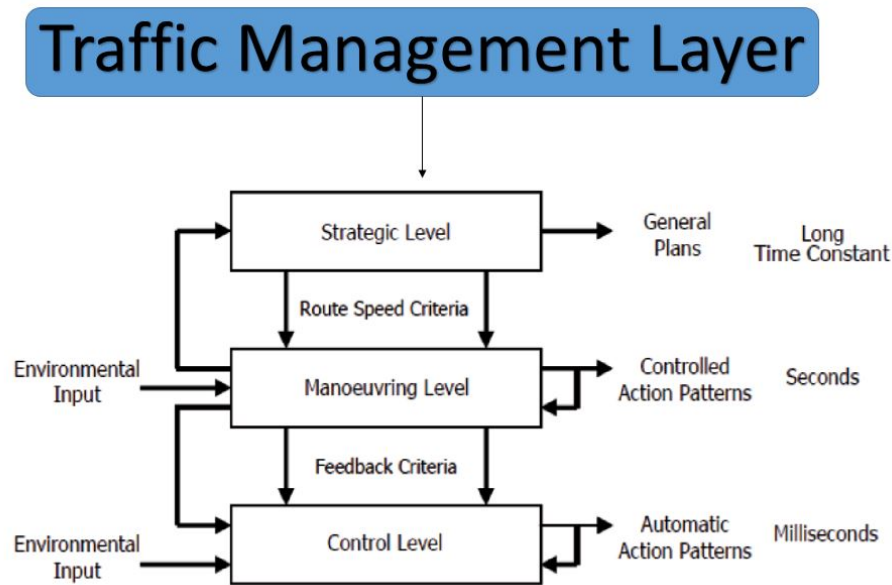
Traffic Management Layer

Strategic Level

General Plans

Long Time Constant

Route Speed Criteria

Environmental Input

Manoeuvring Level

Controlled Action Patterns

Seconds

Feedback Criteria

Environmental Input

Control Level

Automatic Action Patterns

Milliseconds